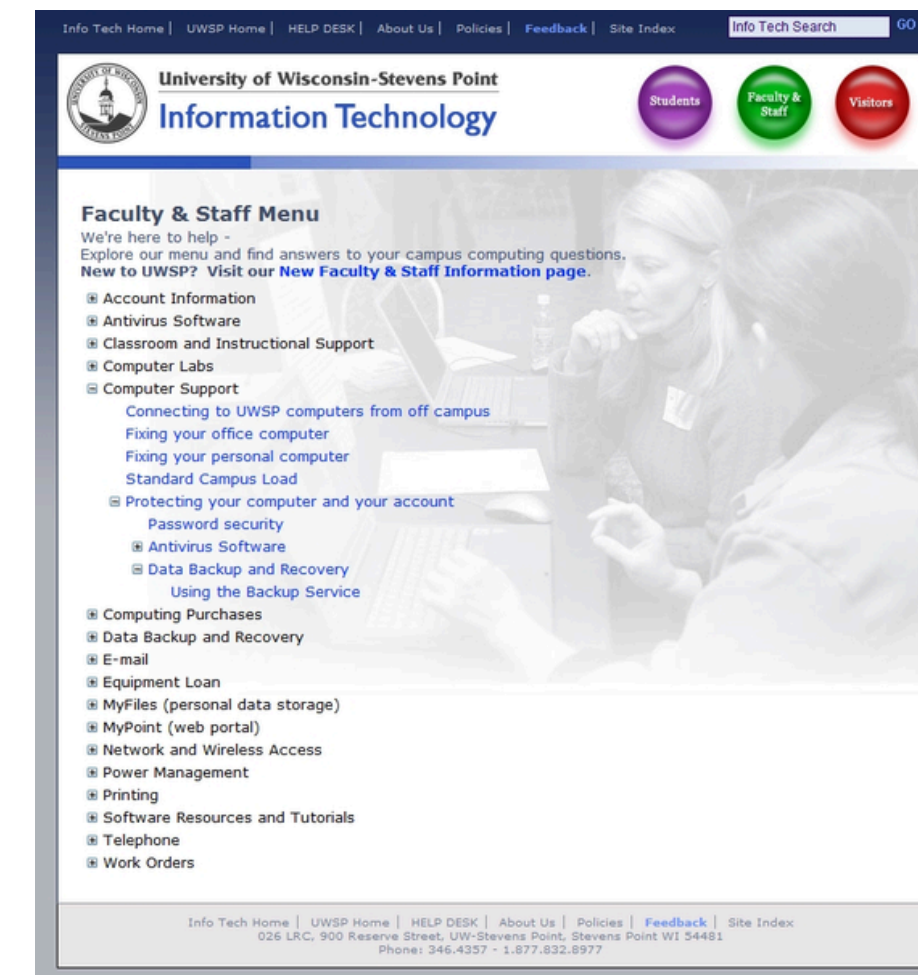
Info Tech Home | UWSP Home | HELP DESK | About Us | Policies | Feedback | Site Index

Info Tech Search GO

University of Wisconsin-Stevens Point
Information Technology

Students
Faculty & Staff
Visitors

Faculty & Staff Menu
We're here to help -
Explore our menu and find answers to your campus computing questions.
New to UWSP? Visit our New Faculty & Staff Information page.

⊞ Account Information
⊞ Antivirus Software
⊞ Classroom and Instructional Support
⊞ Computer Labs
⊟ Computer Support
Connecting to UWSP computers from off campus
Fixing your office computer
Fixing your personal computer
Standard Campus Load
⊟ Protecting your computer and your account
Password security
⊞ Antivirus Software
⊟ Data Backup and Recovery
Using the Backup Service
⊞ Computing Purchases
⊞ Data Backup and Recovery
⊞ E-mail
⊞ Equipment Loan
⊞ MyFiles (personal data storage)
⊞ MyPoint (web portal)
⊞ Network and Wireless Access
⊞ Power Management
⊞ Printing
⊞ Software Resources and Tutorials
⊞ Telephone
⊞ Work Orders

Info Tech Home | UWSP Home | HELP DESK | About Us | Policies | Feedback | Site Index
026 LRC, 900 Reserve Street, UW-Stevens Point, Stevens Point WI 54481
Phone: 346.4357 - 1.877.832.8977